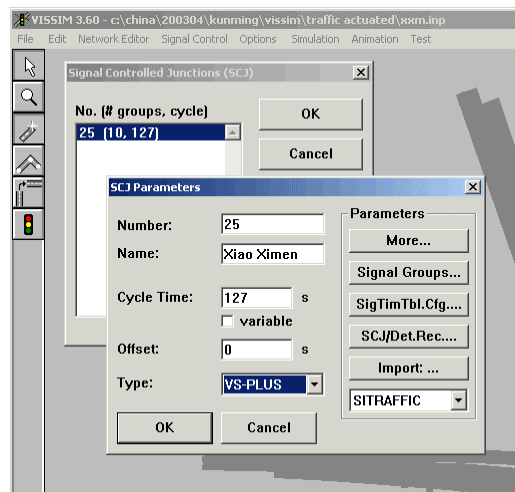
VISSIM 3.60 - c:\china\200304\kunming\vissim\traffic actuated\xxm.inp

File Edit Network Editor Signal Control Options Simulation Animation Test

Signal Controlled Junctions (SCJ)

No. (# groups, cycle)

25 (10, 127)

OK

Cancel

SCJ Parameters

Number: 25

Name: Xiao Ximen

Cycle Time: 127 s

variable

Offset: 0 s

Type: VS-PLUS

OK

Cancel

Parameters

More...

Signal Groups...

SigTimTbl.Cfg....

SCJ/Det.Rec....

Import: ...

SITRAFFIC